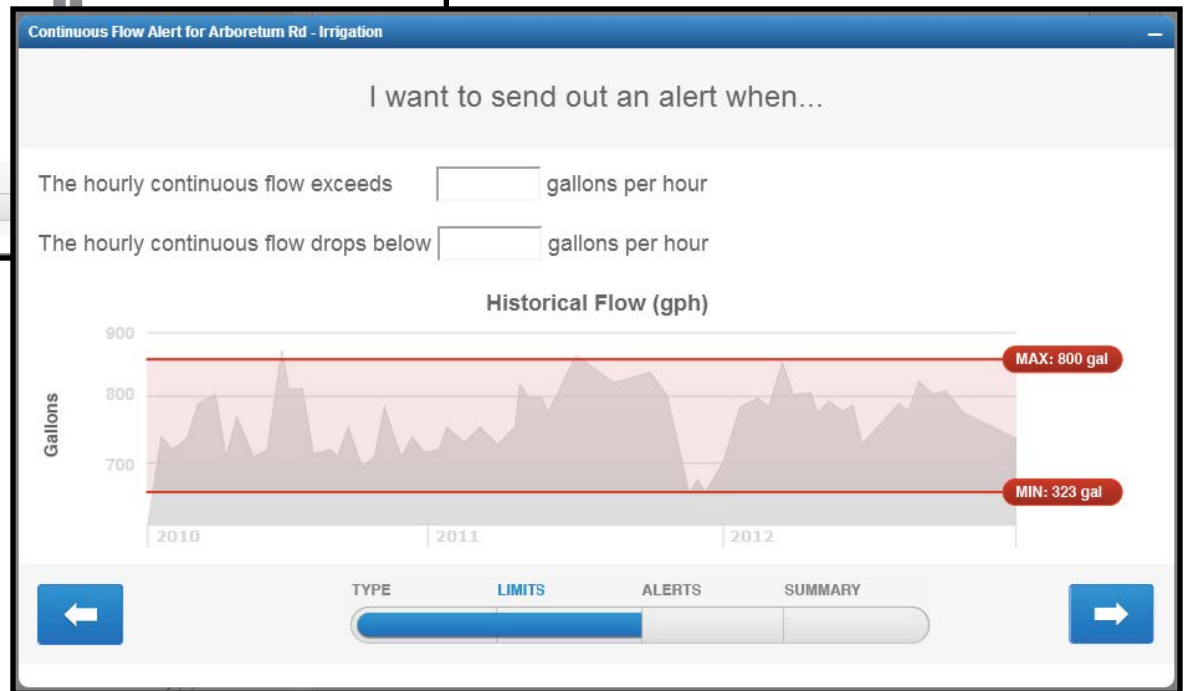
Continuous Flow Alert for Arboretum Rd - Irrigation

–

I want to send out an alert when...

The hourly continuous flow exceeds gallons per hour

The hourly continuous flow drops below gallons per hour

Historical Flow (gph)

900
800
700
Gallons

MAX: 800 gal
MIN: 323 gal

2010
2011
2012

TYPE
LIMITS
ALERTS
SUMMARY